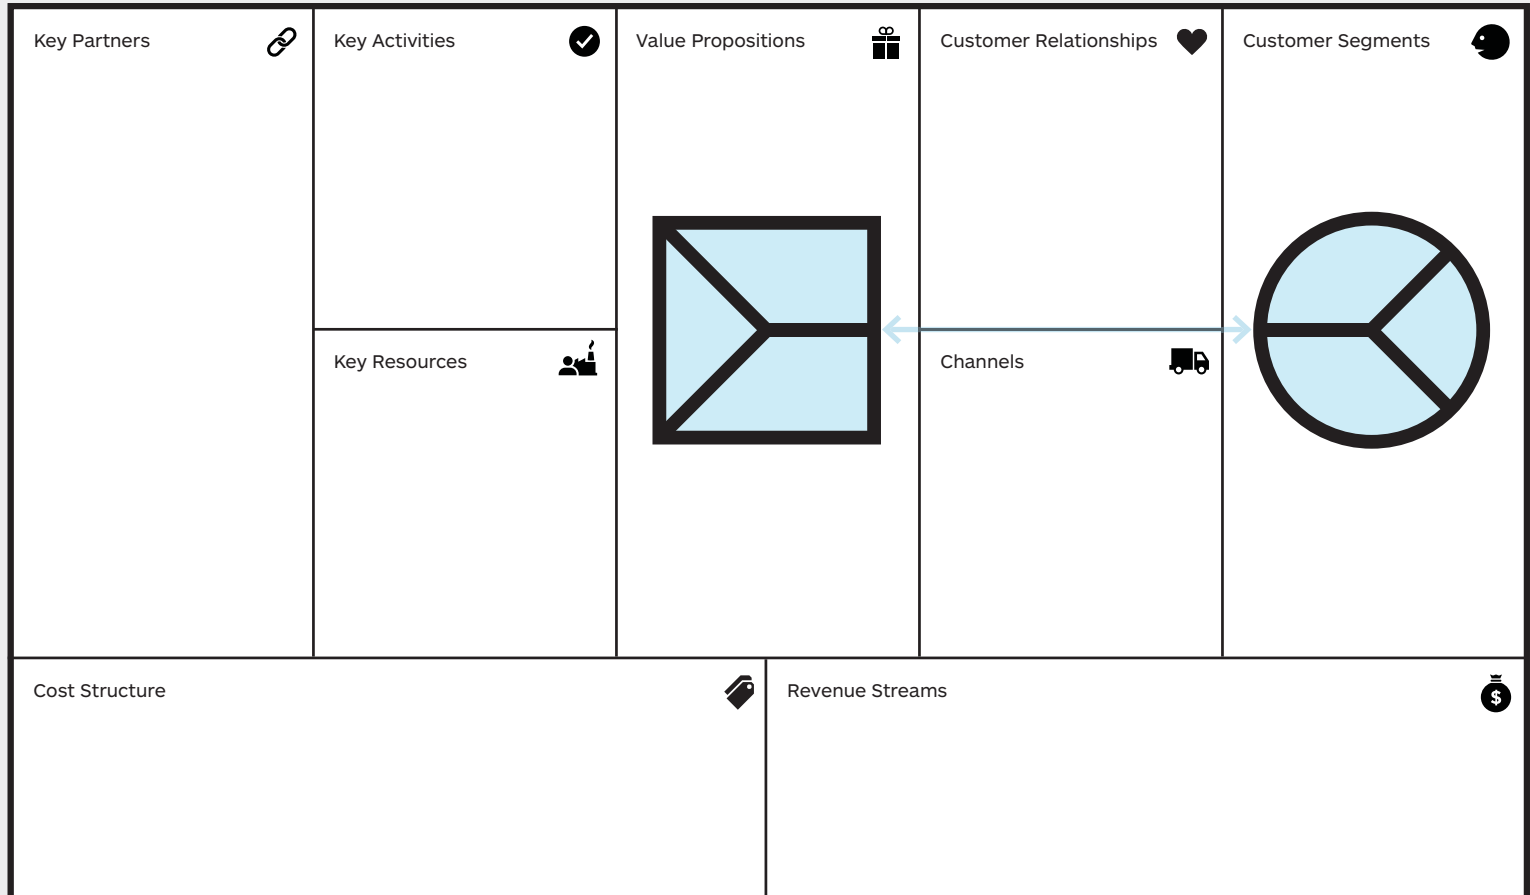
| Key Partners | Key Activities | Value Propositions | Customer Relationships | Customer Segments |
|---|---|---|---|---|
| | Key Resources | | Channels | |

| Cost Structure | Revenue Streams |
|---|---|

$